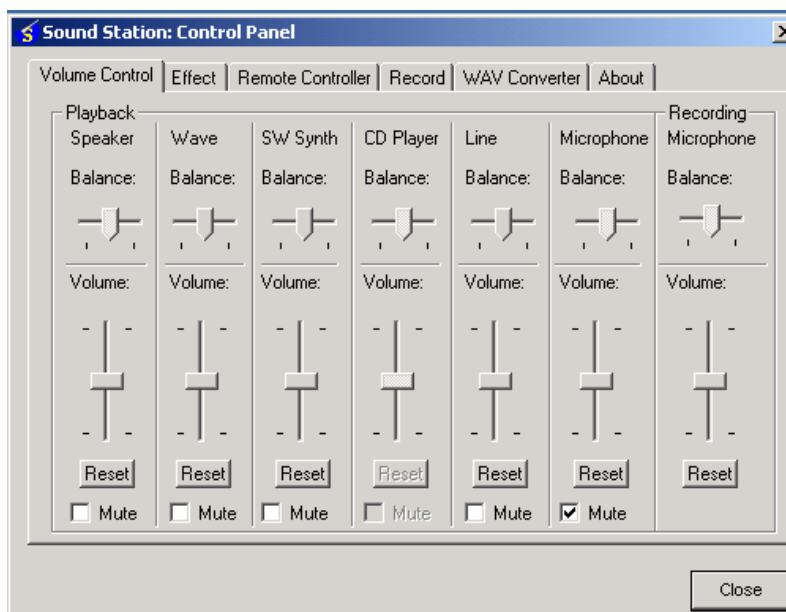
Sound Station: Control Panel

Volume Control | Effect | Remote Controller | Record | WAV Converter | About

Playback

Speaker
Balance:
Volume:
Reset
Mute

Wave
Balance:
Volume:
Reset
Mute

SW Synth
Balance:
Volume:
Reset
Mute

CD Player
Balance:
Volume:
Reset
Mute

Line
Balance:
Volume:
Reset
Mute

Microphone
Balance:
Volume:
Reset
Mute

Recording

Microphone
Balance:
Volume:
Reset

Close